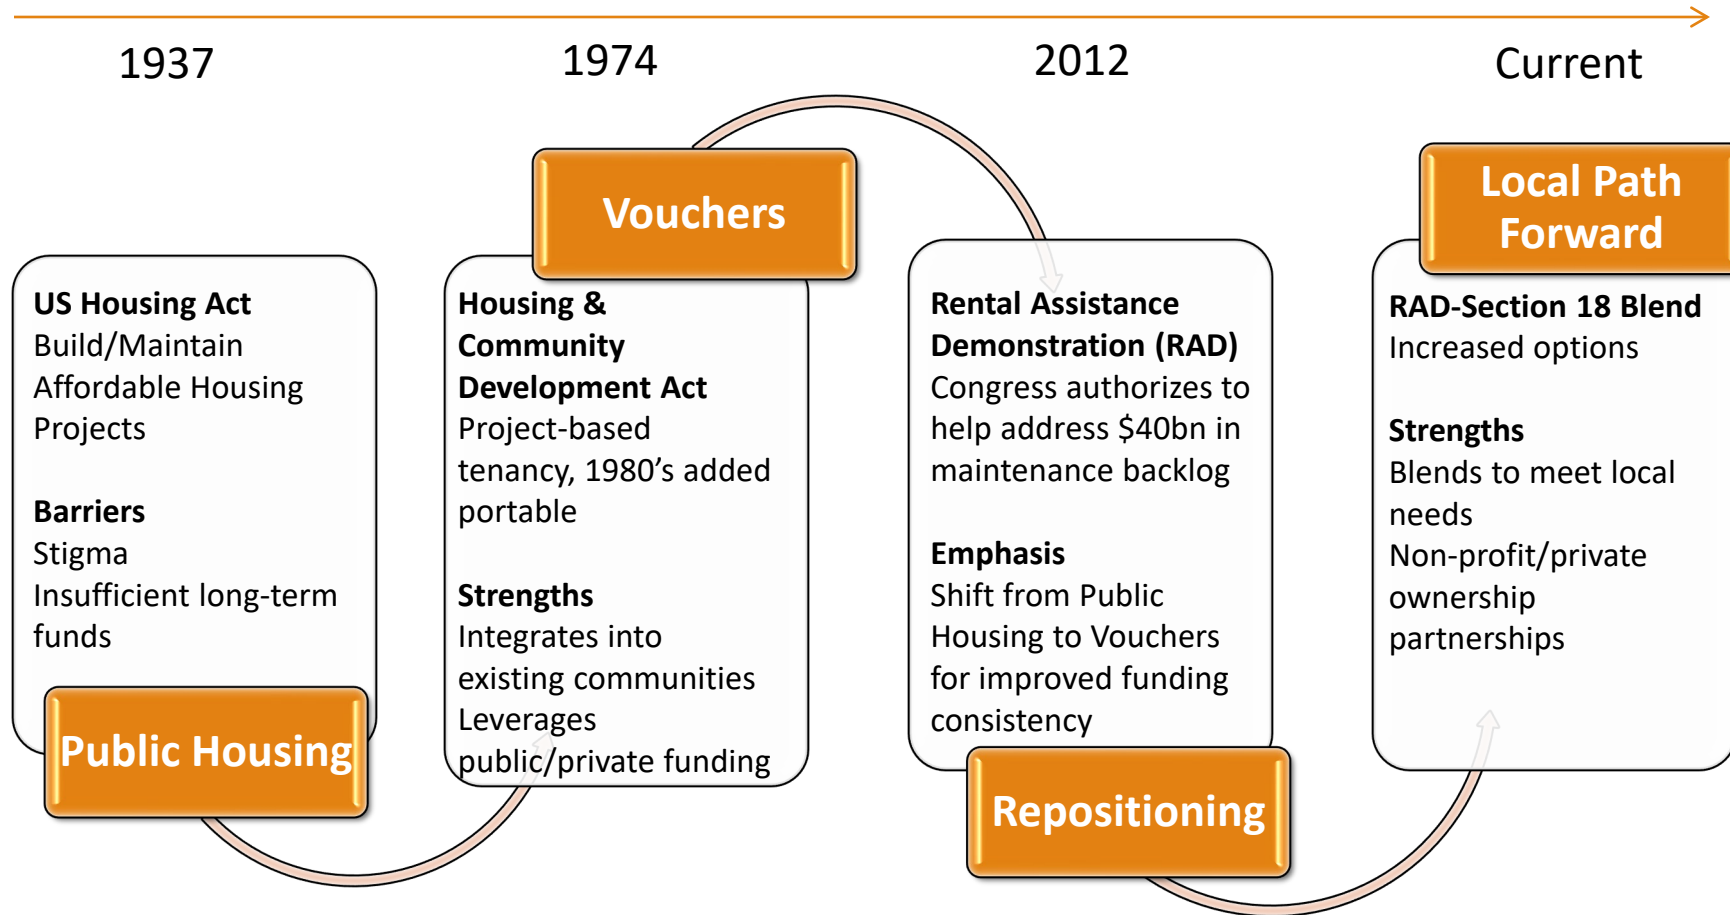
1937

1974

2012

Current

**US Housing Act**
Build/Maintain Affordable Housing Projects

**Barriers**
Stigma
Insufficient long-term funds

Public Housing

Vouchers

**Housing & Community Development Act**
Project-based tenancy, 1980's added portable

**Strengths**
Integrates into existing communities
Leverages public/private funding

**Rental Assistance Demonstration (RAD)**
Congress authorizes to help address $40bn in maintenance backlog

**Emphasis**
Shift from Public Housing to Vouchers for improved funding consistency

Repositioning

Local Path Forward

**RAD-Section 18 Blend**
Increased options

**Strengths**
Blends to meet local needs
Non-profit/private ownership partnerships